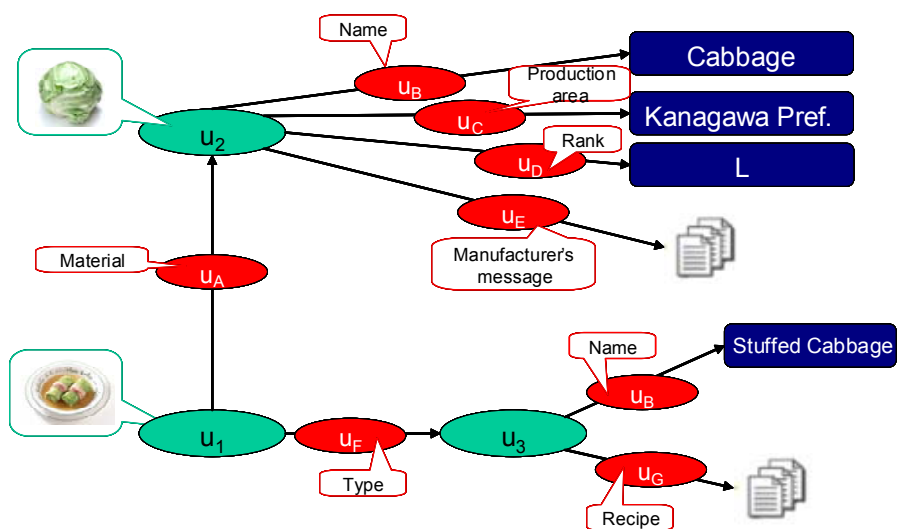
Name

$u_B$

Cabbage

Production area

$u_2$

$u_C$

Kanagawa Pref.

Rank

$u_D$

L

$u_E$

Manufacturer's message

Material

$u_A$

Name

Stuffed Cabbage

$u_B$

$u_1$

$u_F$

$u_3$

$u_G$

Type

Recipe